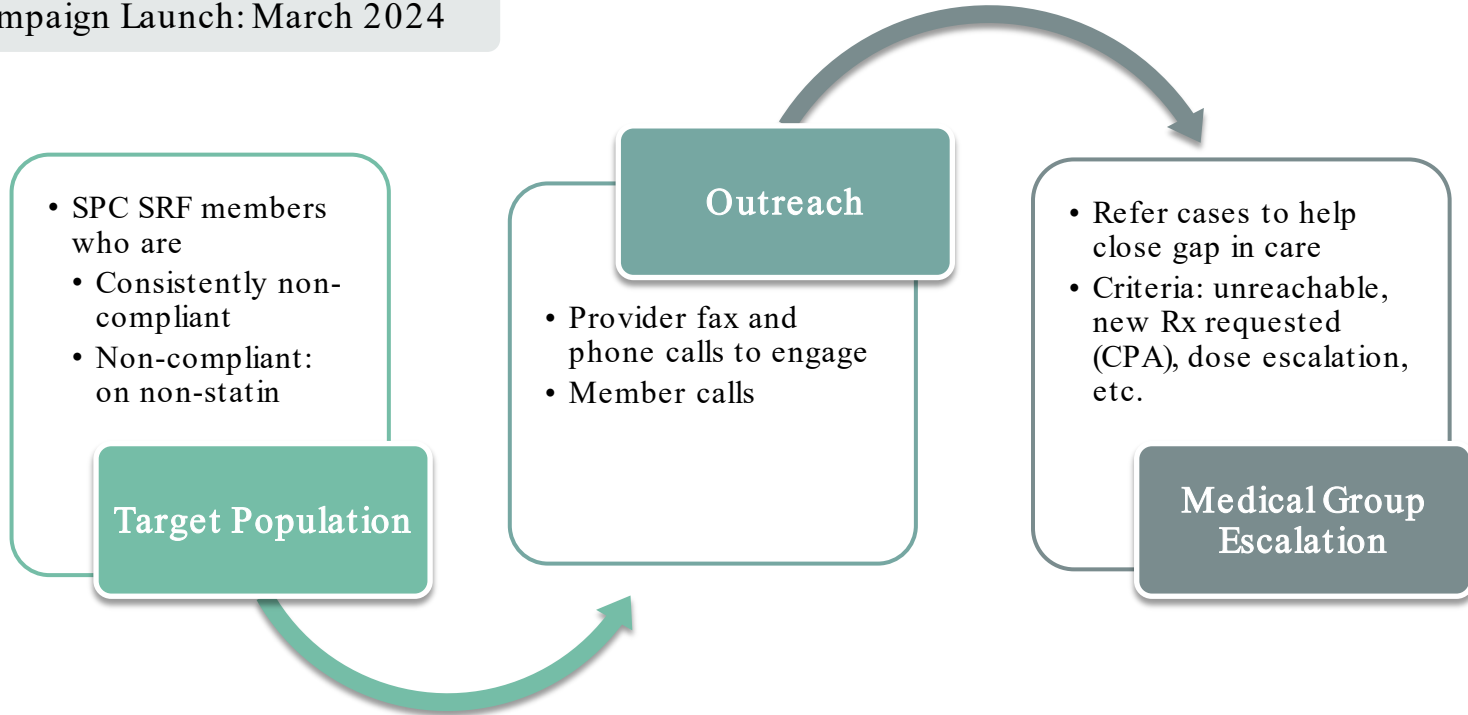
mpaign Launch: March 2024

• SPC SRF members who are
  • Consistently non-compliant
  • Non-compliant: on non-statin

Target Population

Outreach

• Provider fax and phone calls to engage
• Member calls

• Refer cases to help close gap in care
• Criteria: unreachable, new Rx requested (CPA), dose escalation, etc.

Medical Group Escalation